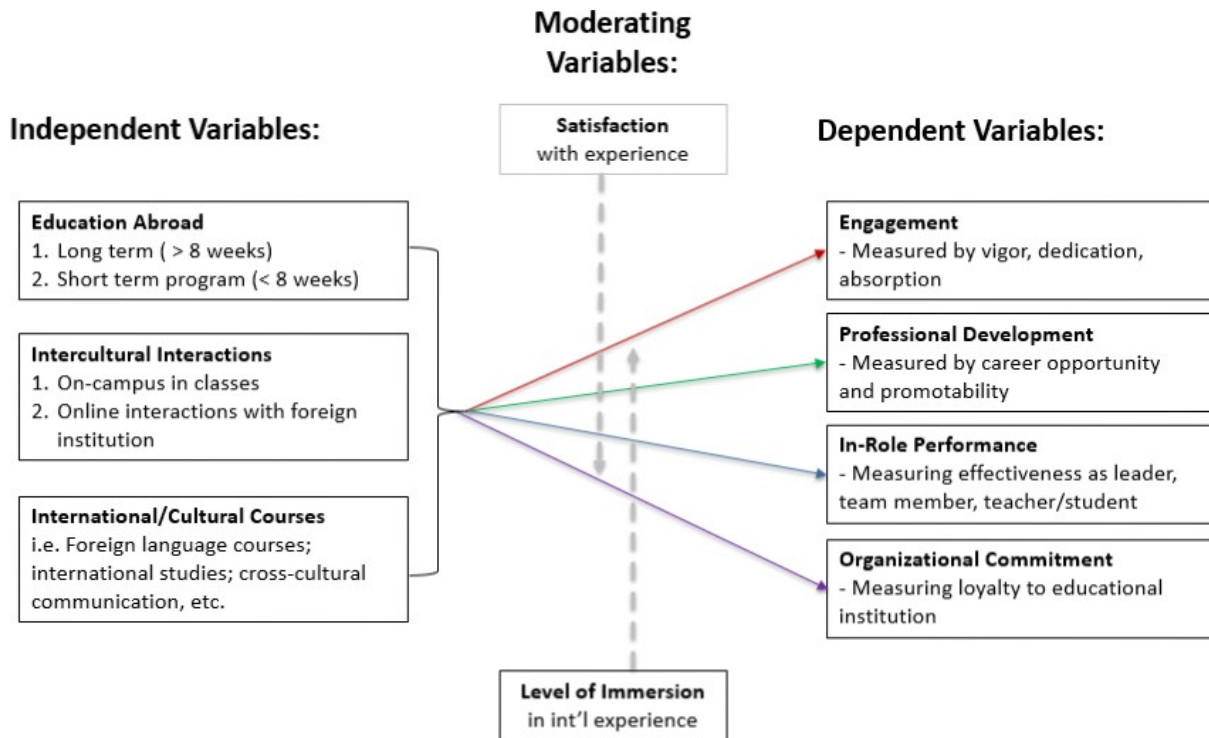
Moderating Variables:

Independent Variables:

Satisfaction with experience

Dependent Variables:

Education Abroad
1. Long term ( > 8 weeks)
2. Short term program (< 8 weeks)

Intercultural Interactions
1. On-campus in classes
2. Online interactions with foreign institution

International/Cultural Courses
i.e. Foreign language courses; international studies; cross-cultural communication, etc.

Engagement
- Measured by vigor, dedication, absorption

Professional Development
- Measured by career opportunity and promotability

In-Role Performance
- Measuring effectiveness as leader, team member, teacher/student

Organizational Commitment
- Measuring loyalty to educational institution

Level of Immersion in int'l experience